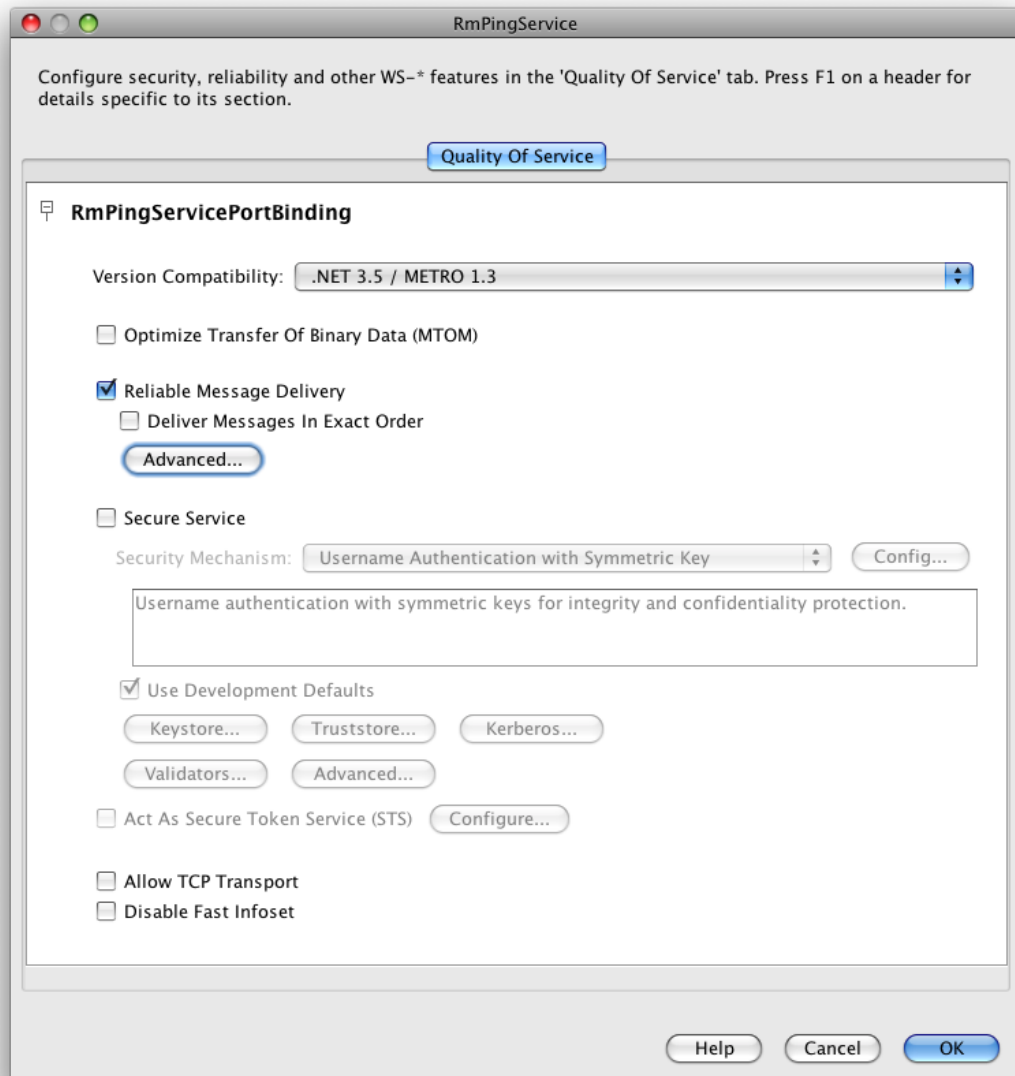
RmPingService

Configure security, reliability and other WS-* features in the 'Quality Of Service' tab. Press F1 on a header for details specific to its section.

Quality Of Service

RmPingServicePortBinding

Version Compatibility: .NET 3.5 / METRO 1.3

Optimize Transfer Of Binary Data (MTOM)

Reliable Message Delivery

Deliver Messages In Exact Order

Advanced...

Secure Service

Security Mechanism: Username Authentication with Symmetric Key

Config...

Username authentication with symmetric keys for integrity and confidentiality protection.

Use Development Defaults

Keystore...

Truststore...

Kerberos...

Validators...

Advanced...

Act As Secure Token Service (STS)

Configure...

Allow TCP Transport

Disable Fast Infoset

Help

Cancel

OK